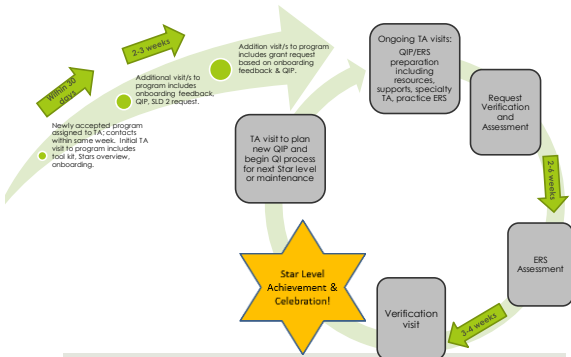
Within 30 days

Newly accepted program assigned to TA; contacts within same week. Initial TA visit to program includes tool kit, Stars overview, onboarding.

2-3 weeks

Additional visit/s to program includes onboarding feedback, QIP, SLD 2 request.

Addition visit/s to program includes grant request based on onboarding feedback & QIP.

Ongoing TA visits: QIP/ERS preparation including resources, supports, specialty TA, practice ERS

Request Verification and Assessment

2-6 weeks

ERS Assessment

3-4 weeks

Verification visit

Star Level Achievement & Celebration!

TA visit to plan new QIP and begin QI process for next Star level or maintenance